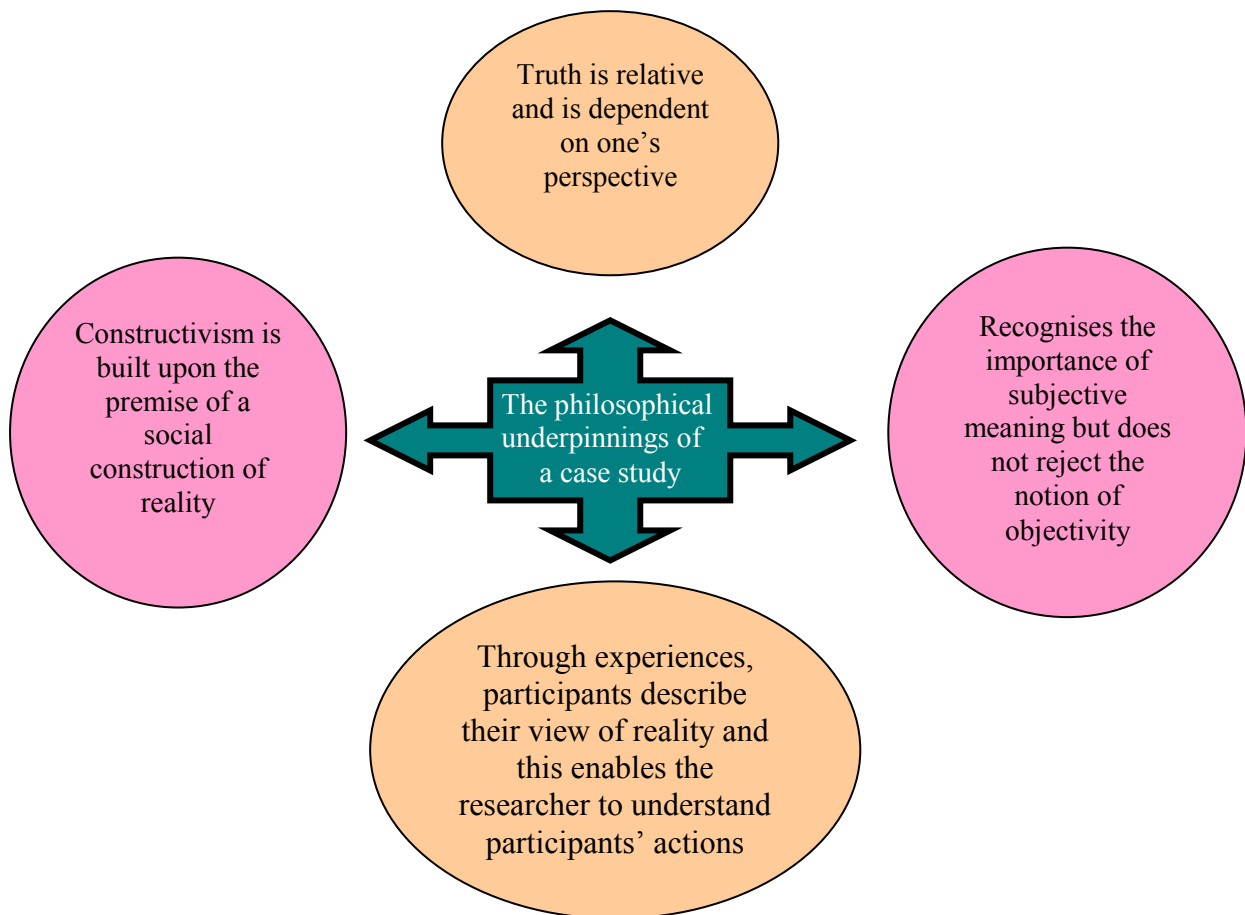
Truth is relative and is dependent on one’s perspective

Constructivism is built upon the premise of a social construction of reality

The philosophical underpinnings of a case study

Recognises the importance of subjective meaning but does not reject the notion of objectivity

Through experiences, participants describe their view of reality and this enables the researcher to understand participants’ actions